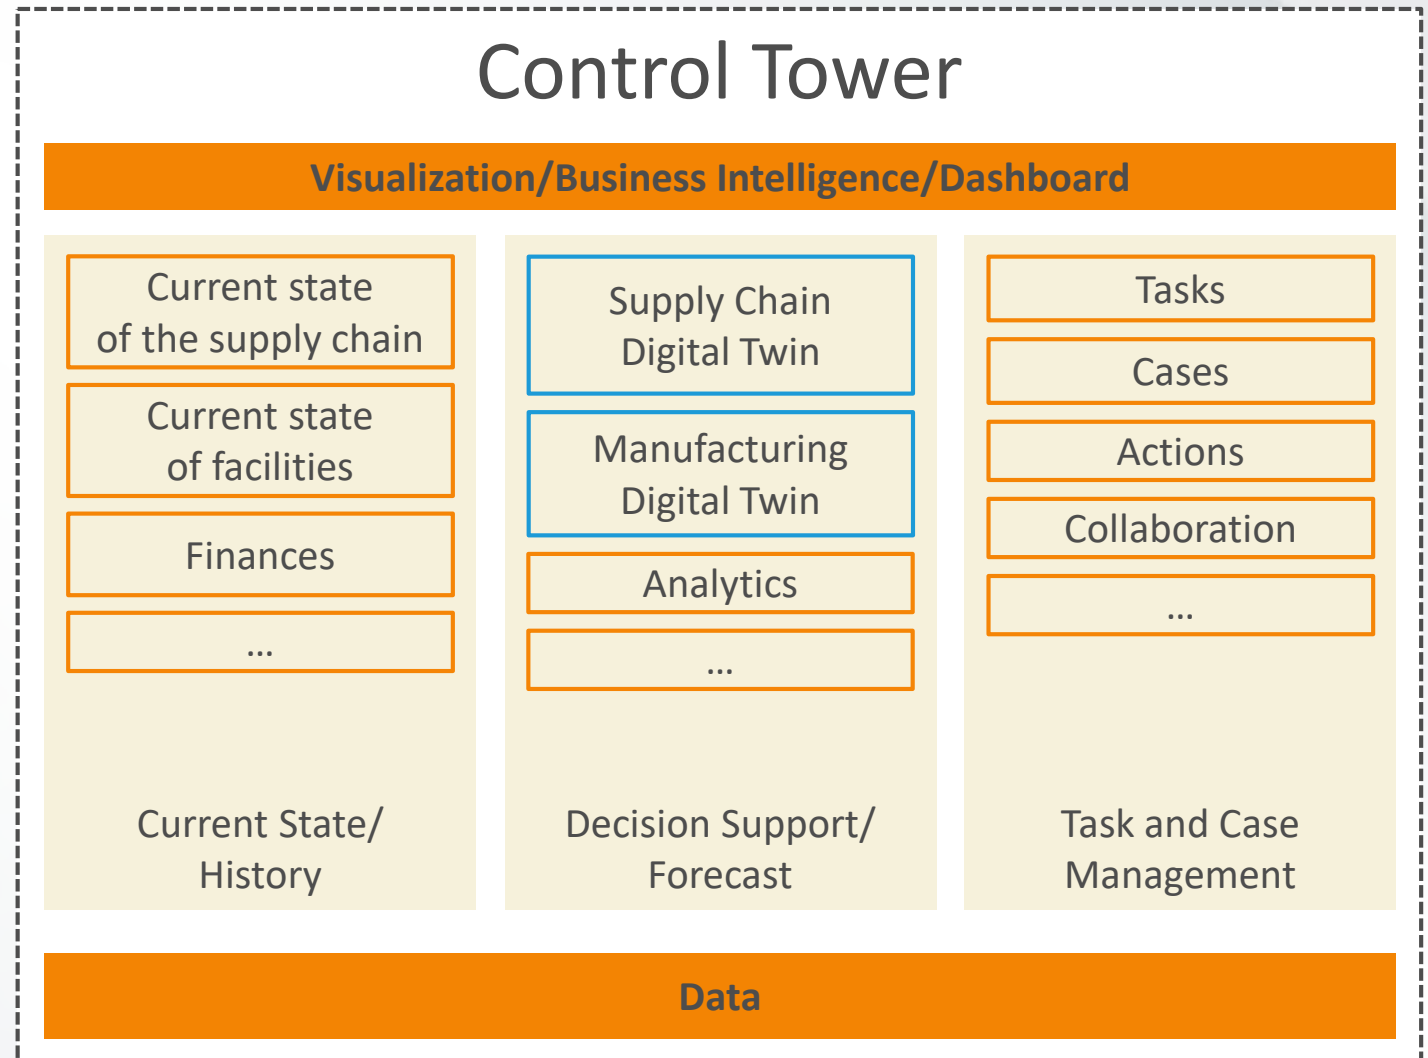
Control Tower

Visualization/Business Intelligence/Dashboard

Current state of the supply chain

Current state of facilities

Finances

...

Current State/ History

Supply Chain Digital Twin

Manufacturing Digital Twin

Analytics

...

Decision Support/ Forecast

Tasks

Cases

Actions

Collaboration

...

Task and Case Management

Data